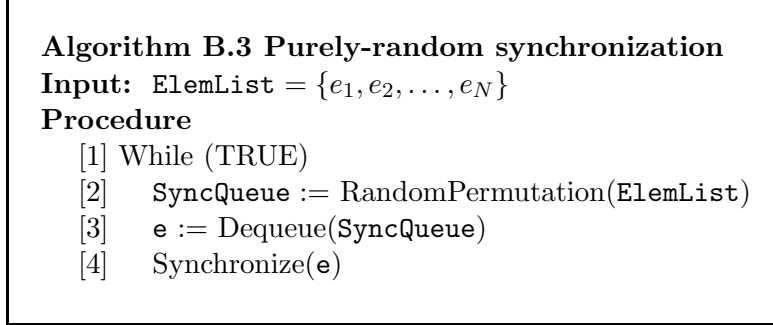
**Algorithm B.3 Purely-random synchronization**
**Input:** ElemList $= \{e_1, e_2, \ldots, e_N\}$
**Procedure**
[1] While (TRUE)
[2] SyncQueue := RandomPermutation(ElemList)
[3] e := Dequeue(SyncQueue)
[4] Synchronize(e)